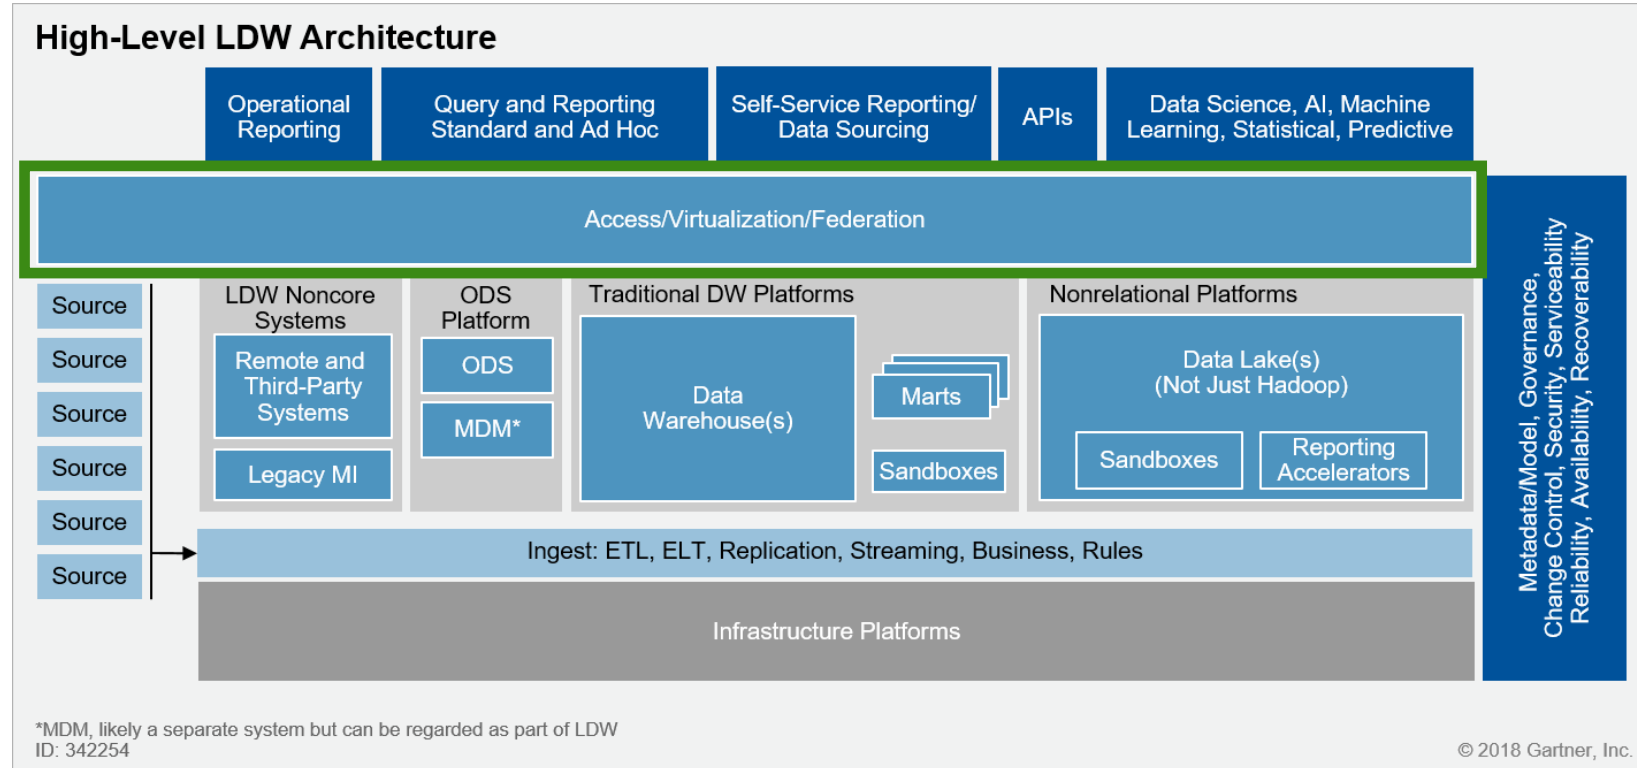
High-Level LDW Architecture

Operational Reporting

Query and Reporting Standard and Ad Hoc

Self-Service Reporting/ Data Sourcing

APIs

Data Science, AI, Machine Learning, Statistical, Predictive

Access/Virtualization/Federation

Source

Source

Source

Source

Source

Source

LDW Noncore Systems

Remote and Third-Party Systems

Legacy MI

ODS Platform

ODS

MDM*

Traditional DW Platforms

Data Warehouse(s)

Marts

Sandboxes

Nonrelational Platforms

Data Lake(s) (Not Just Hadoop)

Sandboxes

Reporting Accelerators

Ingest: ETL, ELT, Replication, Streaming, Business, Rules

Infrastructure Platforms

Metadata/Model, Governance, Change Control, Security, Serviceability Reliability, Availability, Recoverability

*MDM, likely a separate system but can be regarded as part of LDW
ID: 342254

© 2018 Gartner, Inc.